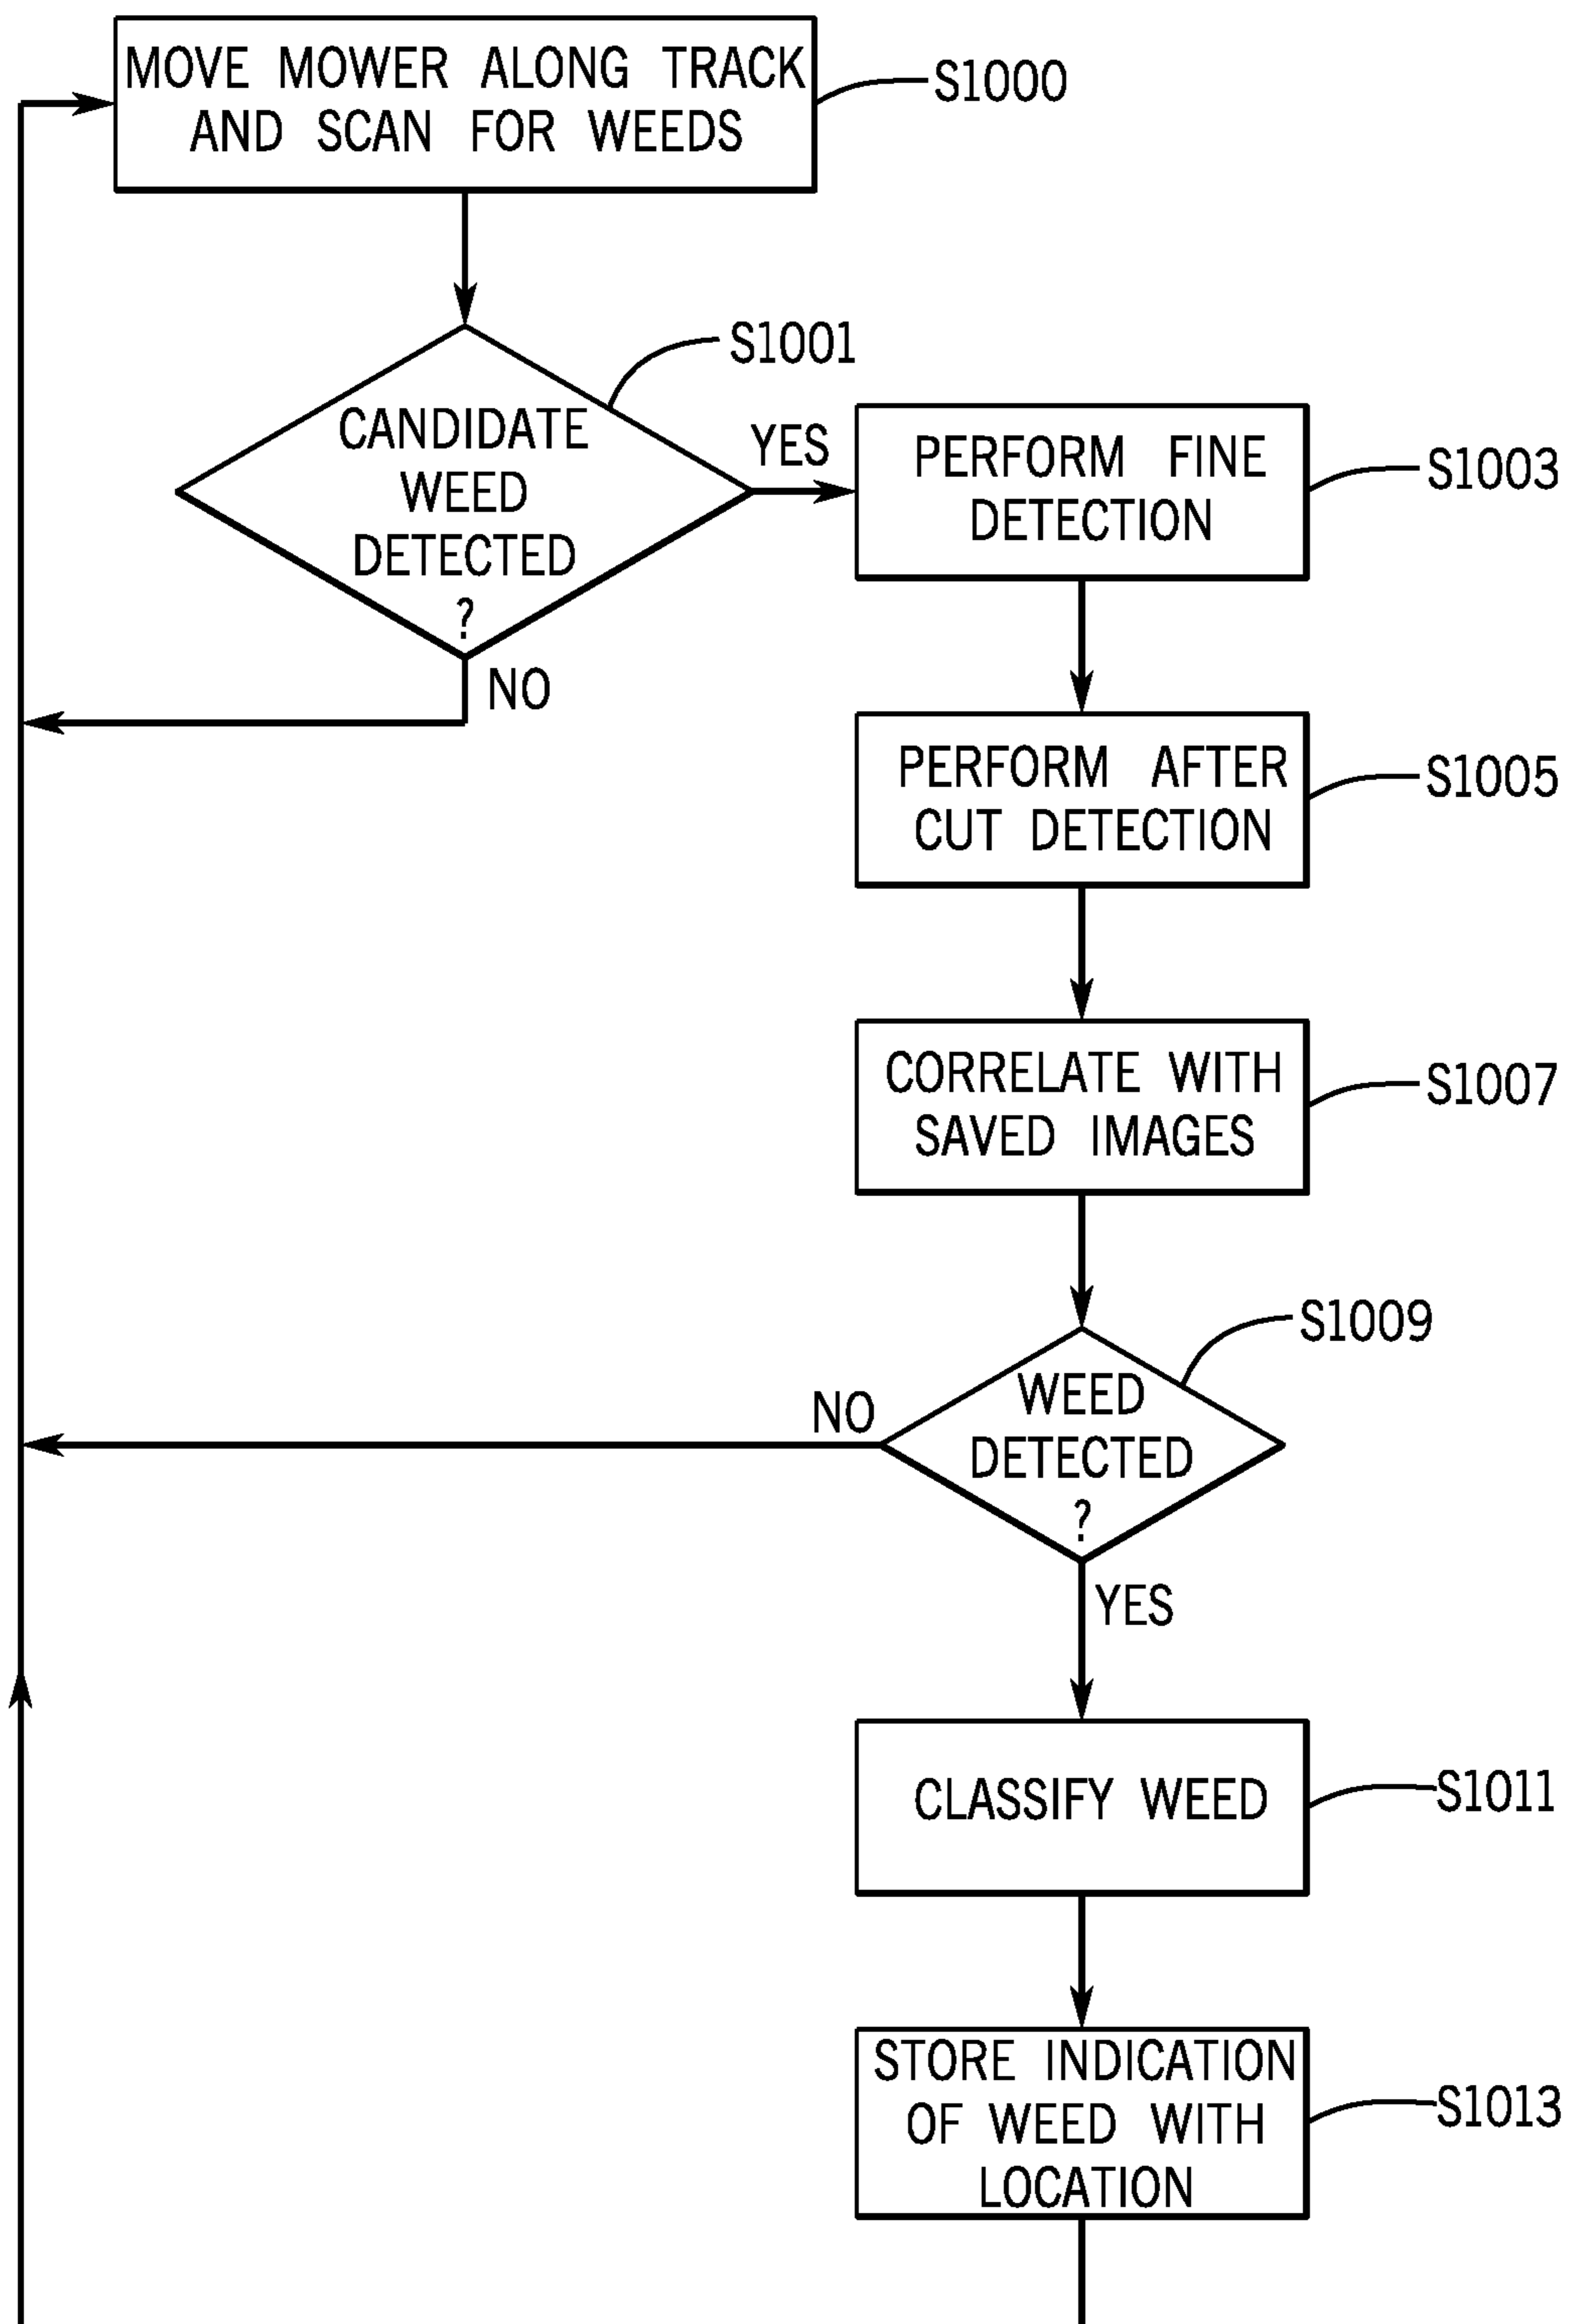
MOVE MOWER ALONG TRACK AND SCAN FOR WEEDS

S1000

CANDIDATE WEED DETECTED ?

S1001

YES

NO

PERFORM FINE DETECTION

S1003

PERFORM AFTER CUT DETECTION

S1005

CORRELATE WITH SAVED IMAGES

S1007

WEED DETECTED ?

S1009

NO

YES

CLASSIFY WEED

S1011

STORE INDICATION OF WEED WITH LOCATION

S1013